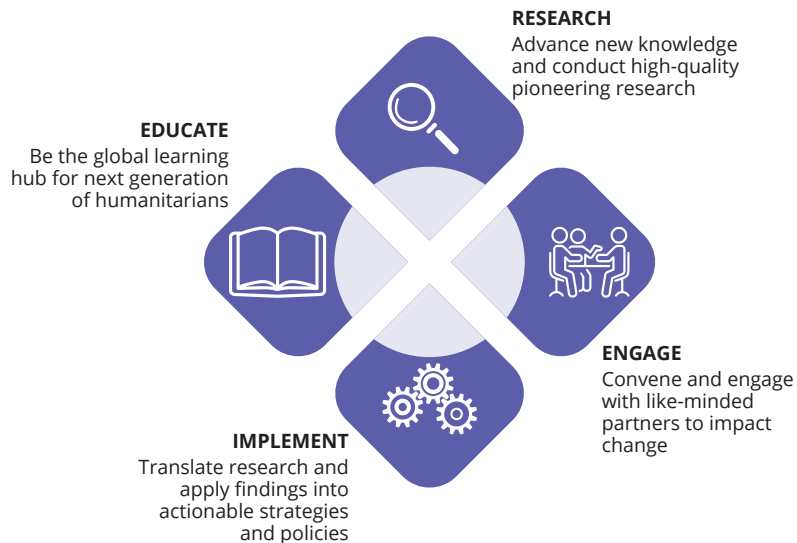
RESEARCH
Advance new knowledge and conduct high-quality pioneering research

EDUCATE
Be the global learning hub for next generation of humanitarians

ENGAGE
Convene and engage with like-minded partners to impact change

IMPLEMENT
Translate research and apply findings into actionable strategies and policies